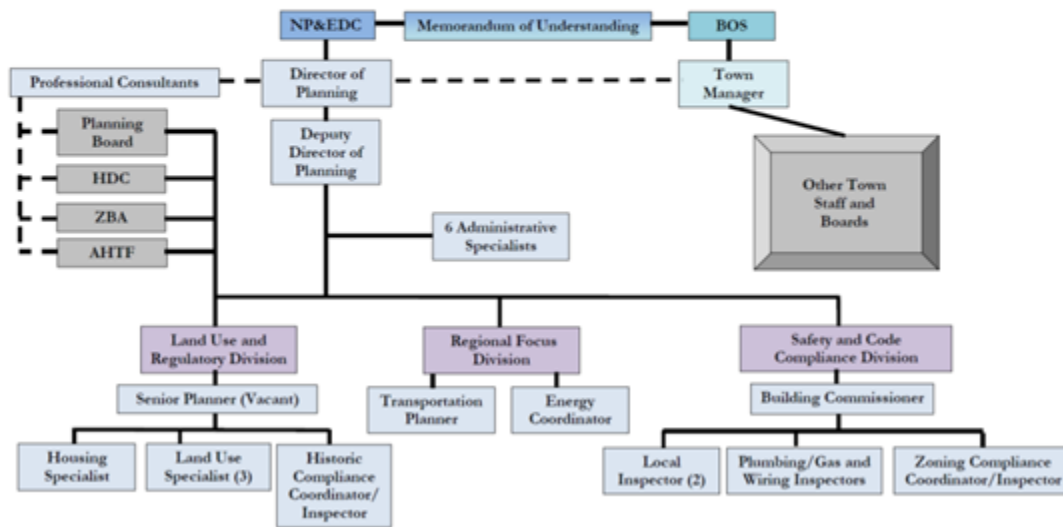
NP&EDC

Memorandum of Understanding

BOS

Professional Consultants

Director of Planning

Town Manager

Planning Board

Deputy Director of Planning

HDC

Other Town Staff and Boards

ZBA

6 Administrative Specialists

AHTF

Land Use and Regulatory Division

Regional Focus Division

Safety and Code Compliance Division

Senior Planner (Vacant)

Transportation Planner

Energy Coordinator

Building Commissioner

Housing Specialist

Land Use Specialist (3)

Historic Compliance Coordinator/ Inspector

Local Inspector (2)

Plumbing/Gas and Wiring Inspectors

Zoning Compliance Coordinator/Inspector